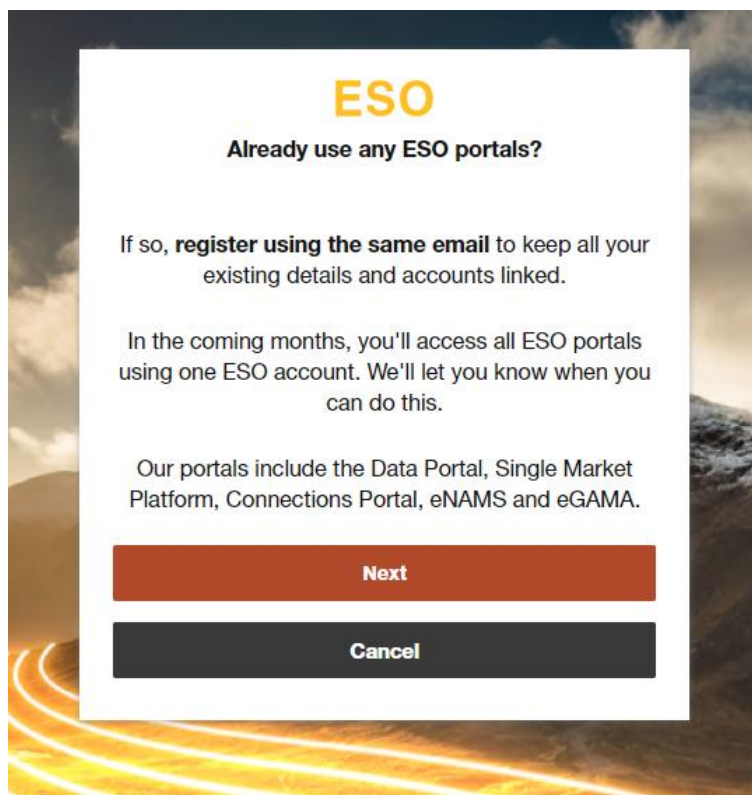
ESO

Already use any ESO portals?

If so, register using the same email to keep all your existing details and accounts linked.

In the coming months, you'll access all ESO portals using one ESO account. We'll let you know when you can do this.

Our portals include the Data Portal, Single Market Platform, Connections Portal, eNAMS and eGAMA.

Next

Cancel